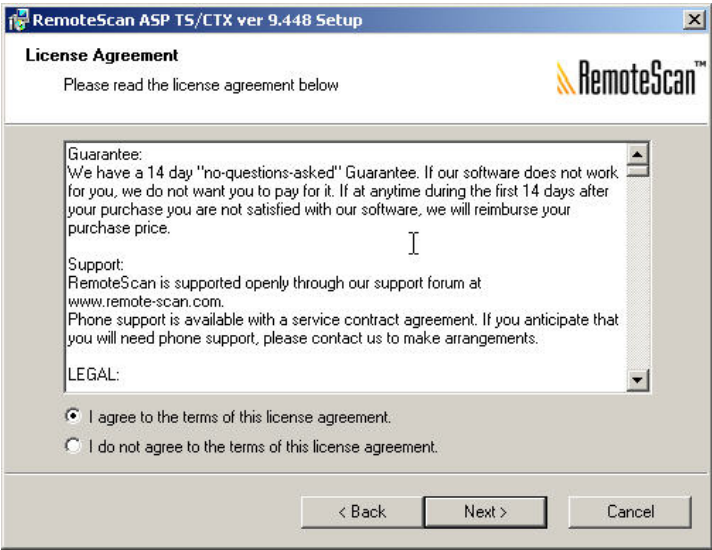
RemoteScan ASP TS/CTX ver 9.448 Setup

License Agreement

Please read the license agreement below

RemoteScan™

Guarantee:
We have a 14 day "no-questions-asked" Guarantee. If our software does not work for you, we do not want you to pay for it. If at anytime during the first 14 days after your purchase you are not satisfied with our software, we will reimburse your purchase price.

Support:
RemoteScan is supported openly through our support forum at www.remote-scan.com.
Phone support is available with a service contract agreement. If you anticipate that you will need phone support, please contact us to make arrangements.

LEGAL:

I agree to the terms of this license agreement.

I do not agree to the terms of this license agreement.

< Back

Next >

Cancel